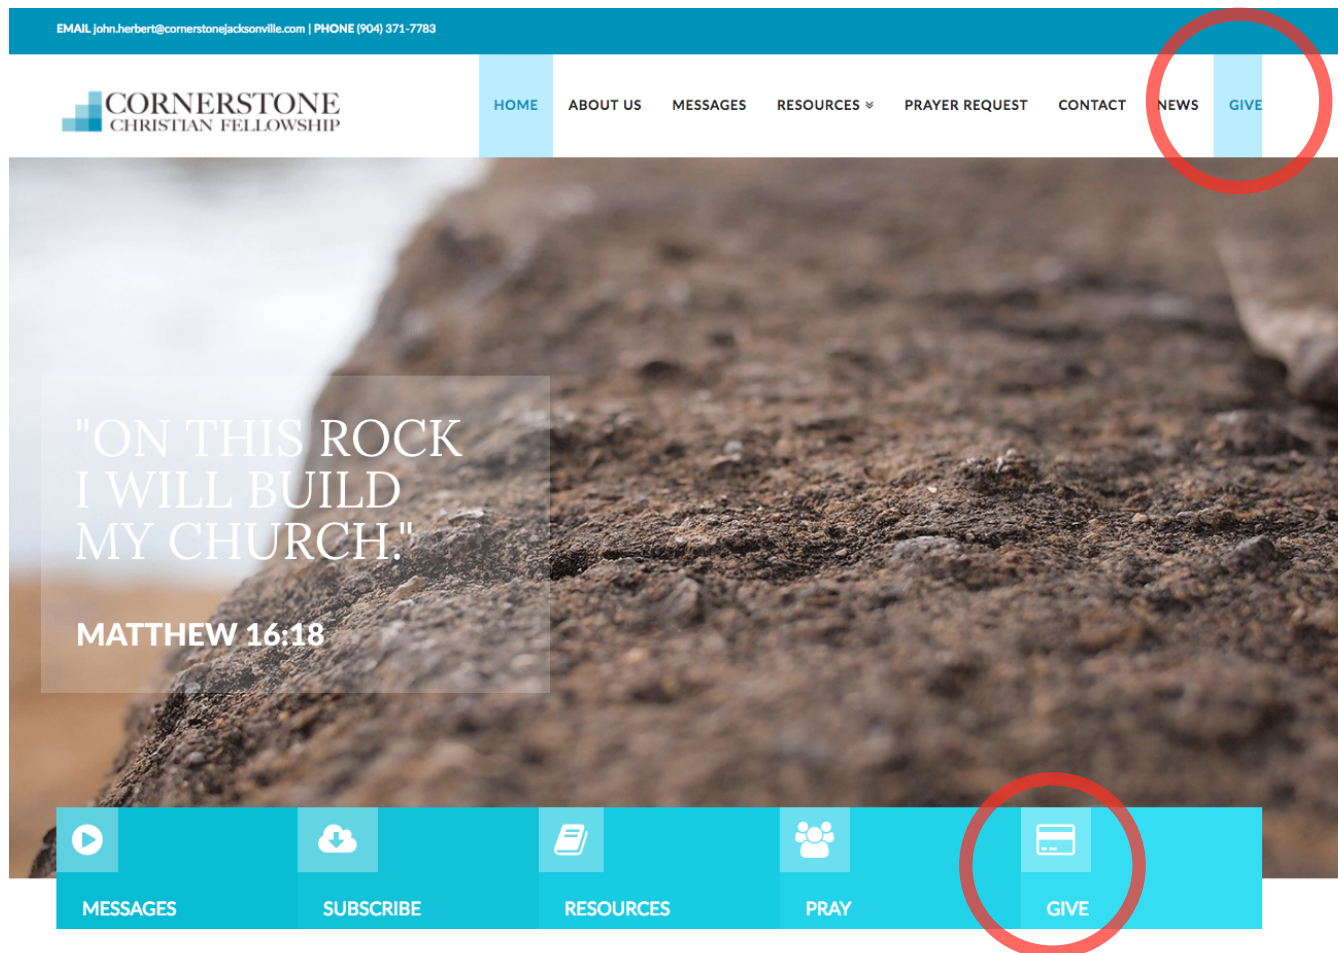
EMAIL john.herbert@cornerstonejacksonville.com | PHONE (904) 371-7783

CORNERSTONE
CHRISTIAN FELLOWSHIP

HOME ABOUT US MESSAGES RESOURCES PRAYER REQUEST CONTACT NEWS GIVE

"ON THIS ROCK I WILL BUILD MY CHURCH."

MATTHEW 16:18

MESSAGES SUBSCRIBE RESOURCES PRAY GIVE